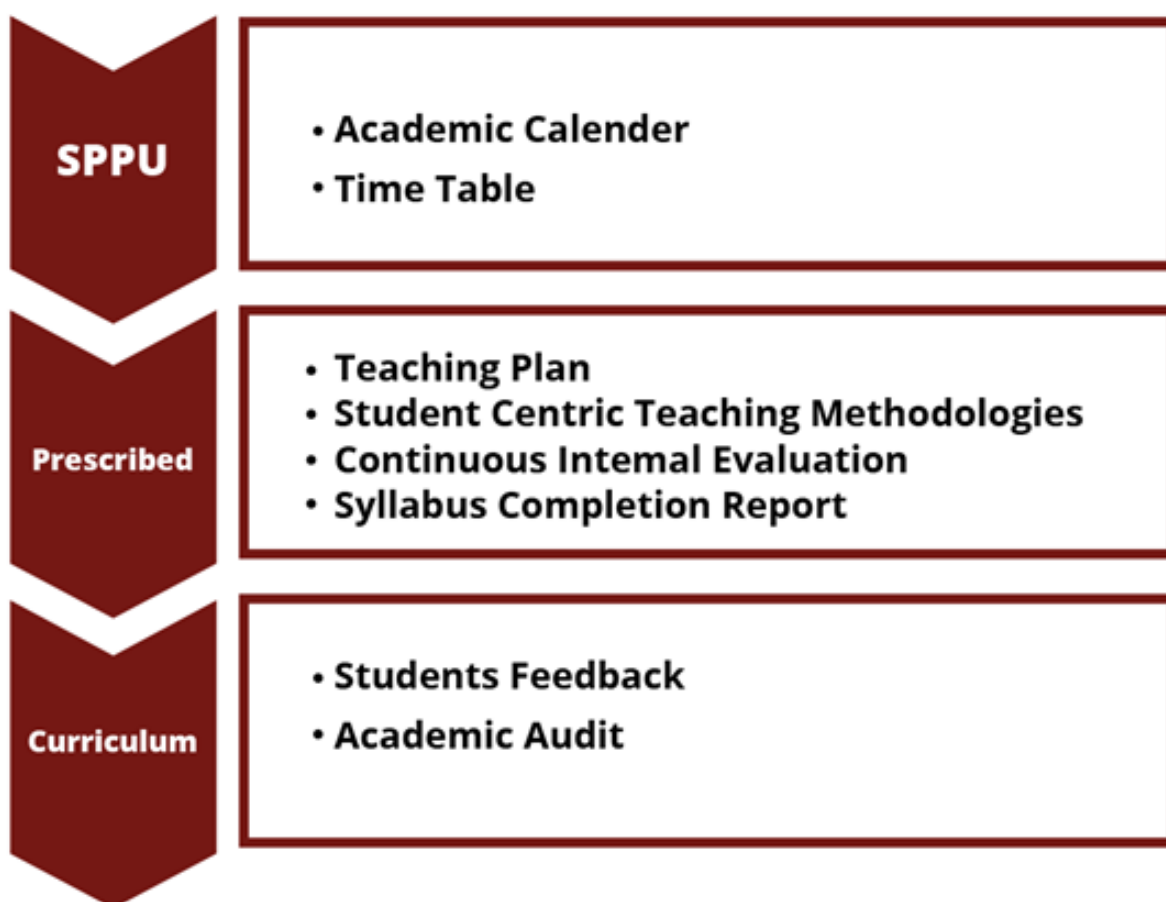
SPPU

• Academic Calender
• Time Table

Prescribed

• Teaching Plan
• Student Centric Teaching Methodologies
• Continuous Intemal Evaluation
• Syllabus Completion Report

Curriculum

• Students Feedback
• Academic Audit